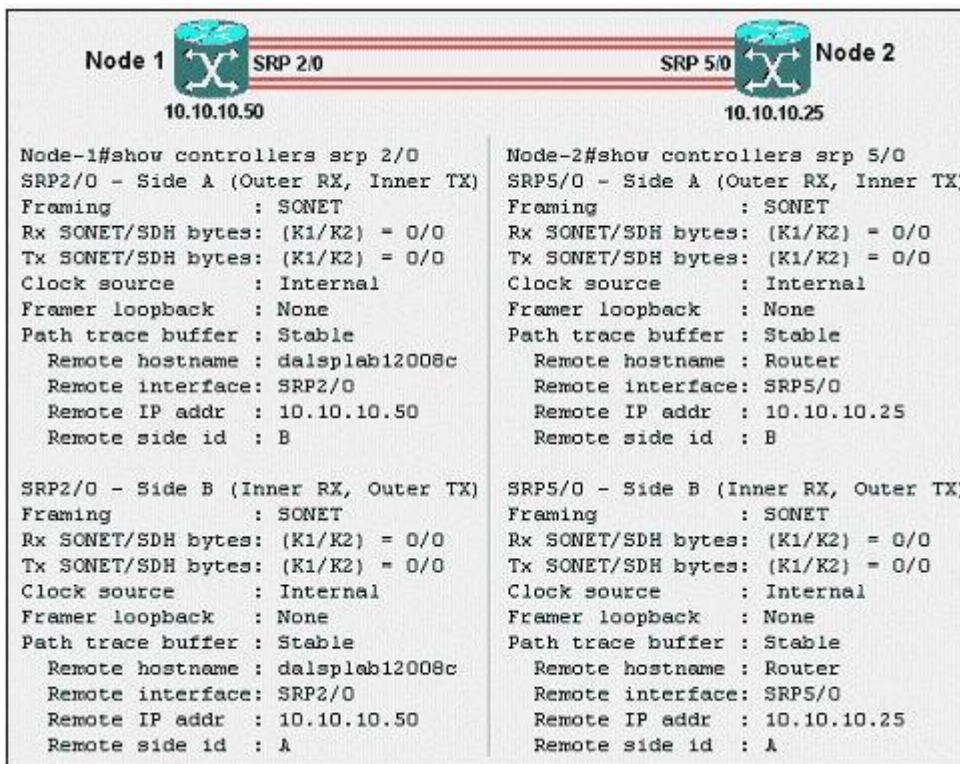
Node 1 SRP 2/0 SRP 5/0 Node 2
10.10.10.50 10.10.10.25

Node-1#show controllers srp 2/0
SRP2/0 - Side A (Outer RX, Inner TX)
Framing : SONET
Rx SONET/SDH bytes: (K1/K2) = 0/0
Tx SONET/SDH bytes: (K1/K2) = 0/0
Clock source : Internal
Framer loopback : None
Path trace buffer : Stable
Remote hostname : dalsplab12008c
Remote interface: SRP2/0
Remote IP addr : 10.10.10.50
Remote side id : B

SRP2/0 - Side B (Inner RX, Outer TX)
Framing : SONET
Rx SONET/SDH bytes: (K1/K2) = 0/0
Tx SONET/SDH bytes: (K1/K2) = 0/0
Clock source : Internal
Framer loopback : None
Path trace buffer : Stable
Remote hostname : dalsplab12008c
Remote interface: SRP2/0
Remote IP addr : 10.10.10.50
Remote side id : A

Node-2#show controllers srp 5/0
SRP5/0 - Side A (Outer RX, Inner TX)
Framing : SONET
Rx SONET/SDH bytes: (K1/K2) = 0/0
Tx SONET/SDH bytes: (K1/K2) = 0/0
Clock source : Internal
Framer loopback : None
Path trace buffer : Stable
Remote hostname : Router
Remote interface: SRP5/0
Remote IP addr : 10.10.10.25
Remote side id : B

SRP5/0 - Side B (Inner RX, Outer TX)
Framing : SONET
Rx SONET/SDH bytes: (K1/K2) = 0/0
Tx SONET/SDH bytes: (K1/K2) = 0/0
Clock source : Internal
Framer loopback : None
Path trace buffer : Stable
Remote hostname : Router
Remote interface: SRP5/0
Remote IP addr : 10.10.10.25
Remote side id : A